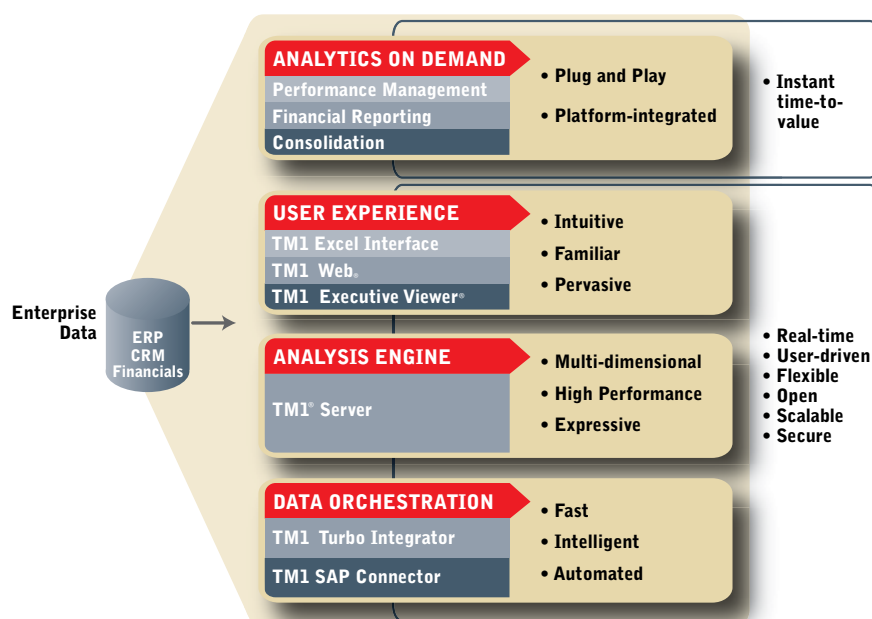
Enterprise Data

ERP
CRM
Financials

ANALYTICS ON DEMAND
Performance Management
Financial Reporting
Consolidation

• Plug and Play
• Platform-integrated

• Instant time-to-value

USER EXPERIENCE
TM1 Excel Interface
TM1 Web®
TM1 Executive Viewer®

• Intuitive
• Familiar
• Pervasive

ANALYSIS ENGINE
TM1® Server

• Multi-dimensional
• High Performance
• Expressive

• Real-time
• User-driven
• Flexible
• Open
• Scalable
• Secure

DATA ORCHESTRATION
TM1 Turbo Integrator
TM1 SAP Connector

• Fast
• Intelligent
• Automated